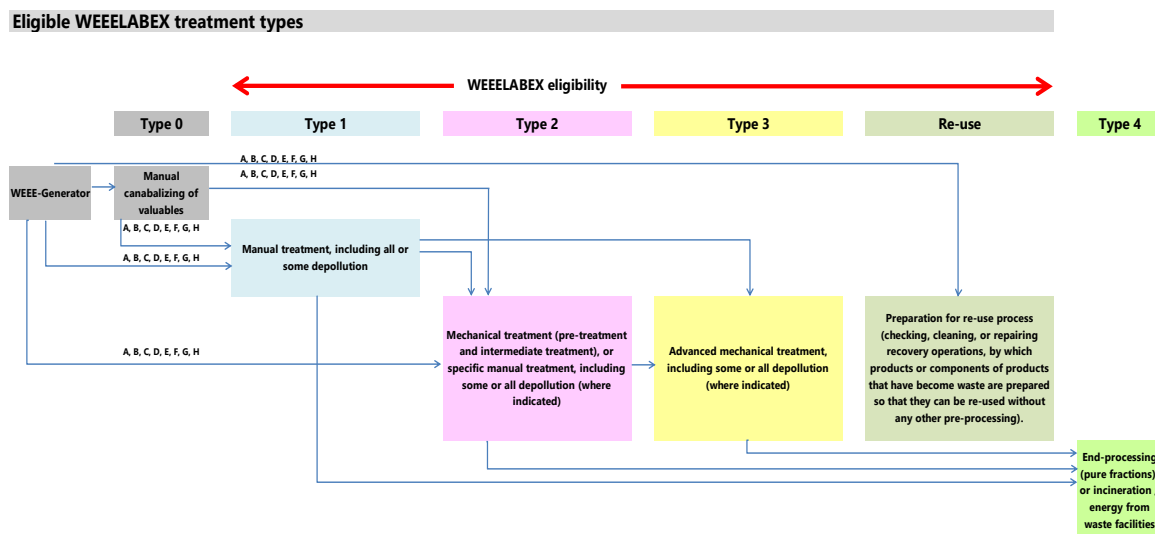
Eligible WEEELABEX treatment types

WEEELABEX eligibility

Type 0

Type 1

Type 2

Type 3

Re-use

Type 4

A, B, C, D, E, F, G, H

A, B, C, D, E, F, G, H

WEEE-Generator

Manual canabalizing of valuables

A, B, C, D, E, F, G, H

A, B, C, D, E, F, G, H

Manual treatment, including all or some depollution

A, B, C, D, E, F, G, H

Mechanical treatment (pre-treatment and intermediate treatment), or specific manual treatment, including some or all depollution (where indicated)

Advanced mechanical treatment, including some or all depollution (where indicated)

Preparation for re-use process (checking, cleaning, or repairing recovery operations, by which products or components of products that have become waste are prepared so that they can be re-used without any other pre-processing).

End-processing (pure fractions) or incineration energy from waste facilities